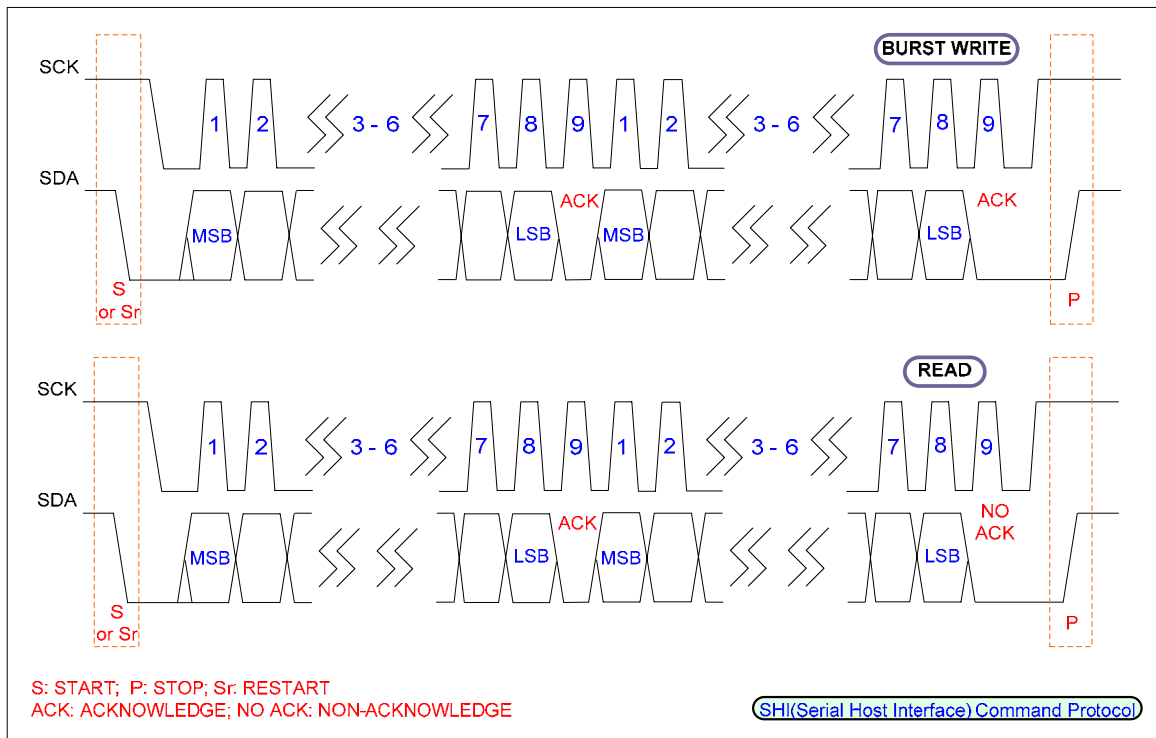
BURST WRITE

SCK

1 2 3 - 6 7 8 9 1 2 3 - 6 7 8 9

SDA

MSB LSB ACK MSB LSB ACK

S or Sr

P

READ

SCK

1 2 3 - 6 7 8 9 1 2 3 - 6 7 8 9

SDA

MSB LSB ACK MSB LSB NO ACK

S or Sr

P

S: START; P: STOP; Sr: RESTART
ACK: ACKNOWLEDGE; NO ACK: NON-ACKNOWLEDGE

SHI(Serial Host Interface) Command Protocol